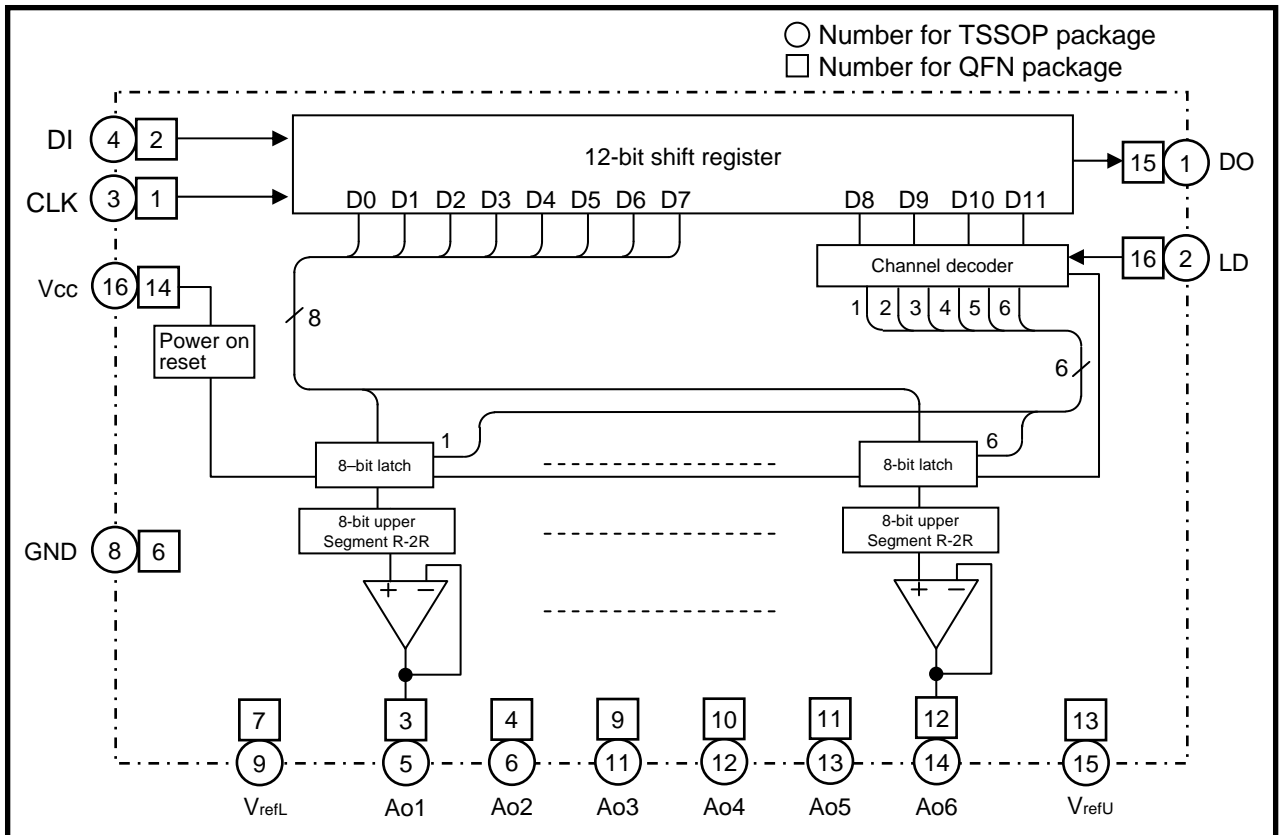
◯ Number for TSSOP package
□ Number for QFN package

DI 4 2
CLK 3 1
12-bit shift register
D0 D1 D2 D3 D4 D5 D6 D7 D8 D9 D10 D11
15 1 DO
16 2 LD
Channel decoder
1 2 3 4 5 6
Vcc 16 14
8
Power on reset
6
1
6
8–bit latch
8-bit latch
8-bit upper Segment R-2R
8-bit upper Segment R-2R
GND 8 6
+ −
+ −
7 3 4 9 10 11 12 13
9 5 6 11 12 13 14 15
$V_{refL}$ Ao1 Ao2 Ao3 Ao4 Ao5 Ao6 $V_{refU}$